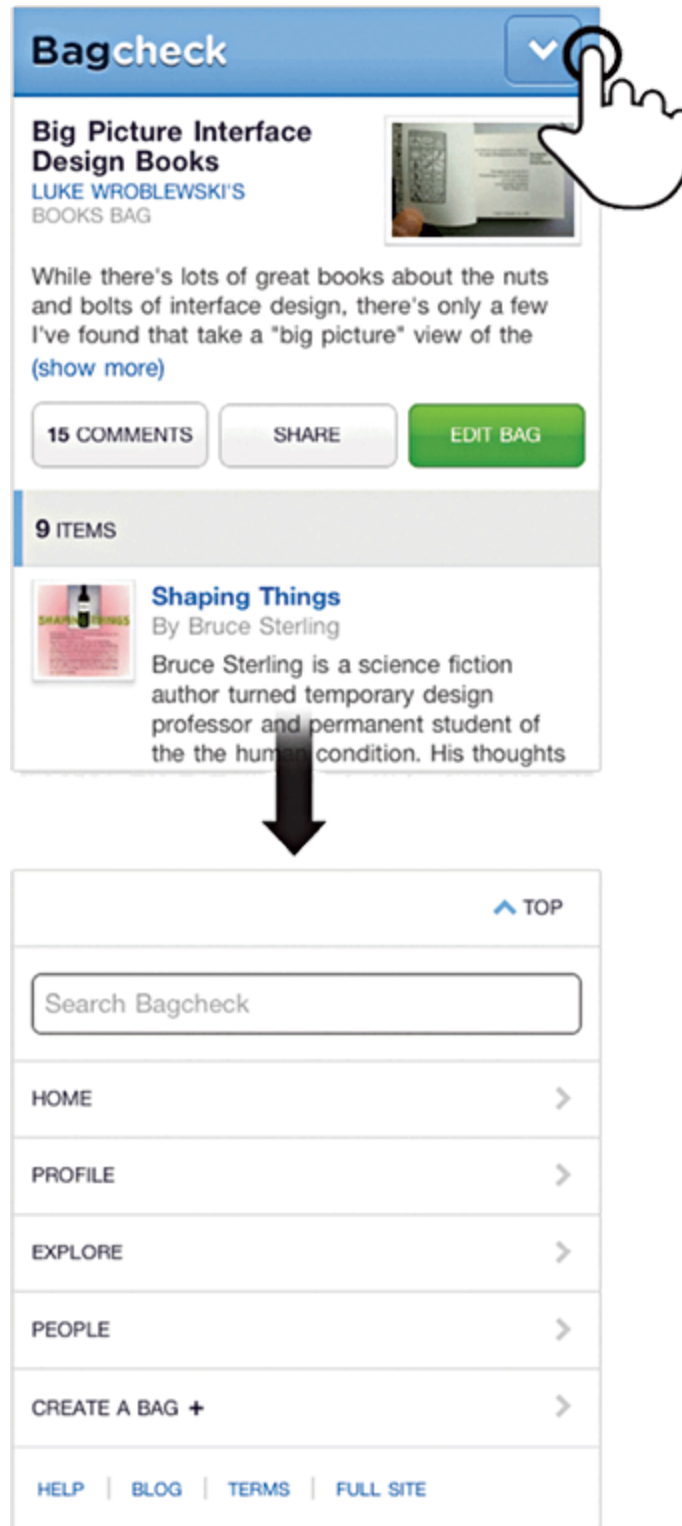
Bagcheck

Big Picture Interface Design Books
LUKE WROBLEWSKI'S
BOOKS BAG

While there's lots of great books about the nuts and bolts of interface design, there's only a few I've found that take a "big picture" view of the
(show more)

15 COMMENTS | SHARE | EDIT BAG

9 ITEMS

Shaping Things
By Bruce Sterling
Bruce Sterling is a science fiction author turned temporary design professor and permanent student of the the human condition. His thoughts

TOP

Search Bagcheck

HOME
PROFILE
EXPLORE
PEOPLE
CREATE A BAG +

HELP | BLOG | TERMS | FULL SITE